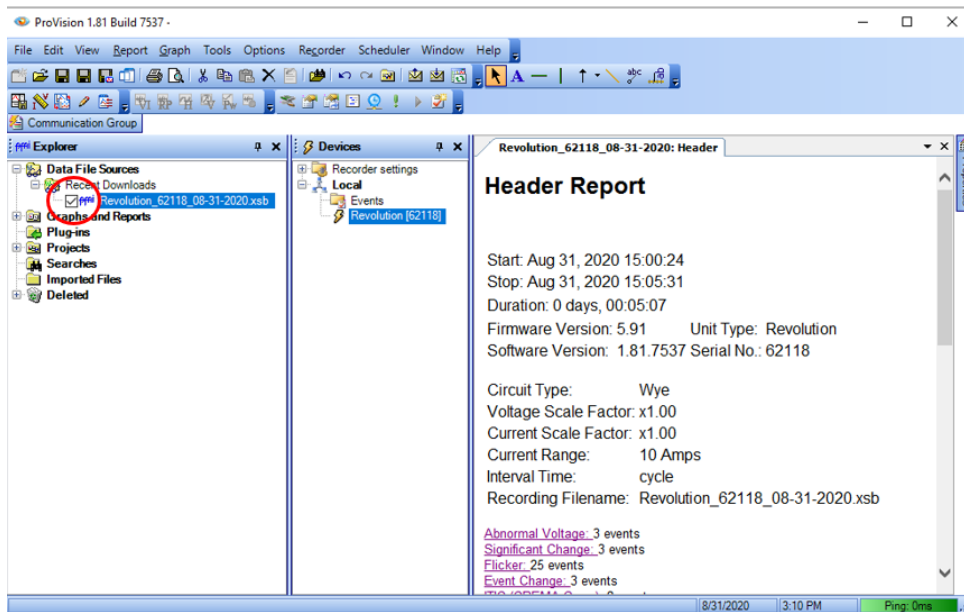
ProVision 1.81 Build 7537 -

File Edit View Report Graph Tools Options Recorder Scheduler Window Help

Communication Group

Explorer

Data File Sources
Recent Downloads
Revolution_62118_08-31-2020.xsb
Graphs and Reports
Plug-ins
Projects
Searches
Imported Files
Deleted

Devices

Recorder settings
Local
Events
Revolution [62118]

Revolution_62118_08-31-2020: Header

Header Report

Start: Aug 31, 2020 15:00:24
Stop: Aug 31, 2020 15:05:31
Duration: 0 days, 00:05:07
Firmware Version: 5.91 Unit Type: Revolution
Software Version: 1.81.7537 Serial No.: 62118

Circuit Type: Wye
Voltage Scale Factor: x1.00
Current Scale Factor: x1.00
Current Range: 10 Amps
Interval Time: cycle
Recording Filename: Revolution_62118_08-31-2020.xsb

Abnormal Voltage: 3 events
Significant Change: 3 events
Flicker: 25 events
Event Change: 3 events
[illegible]

8/31/2020 3:10 PM Ping: 0ms